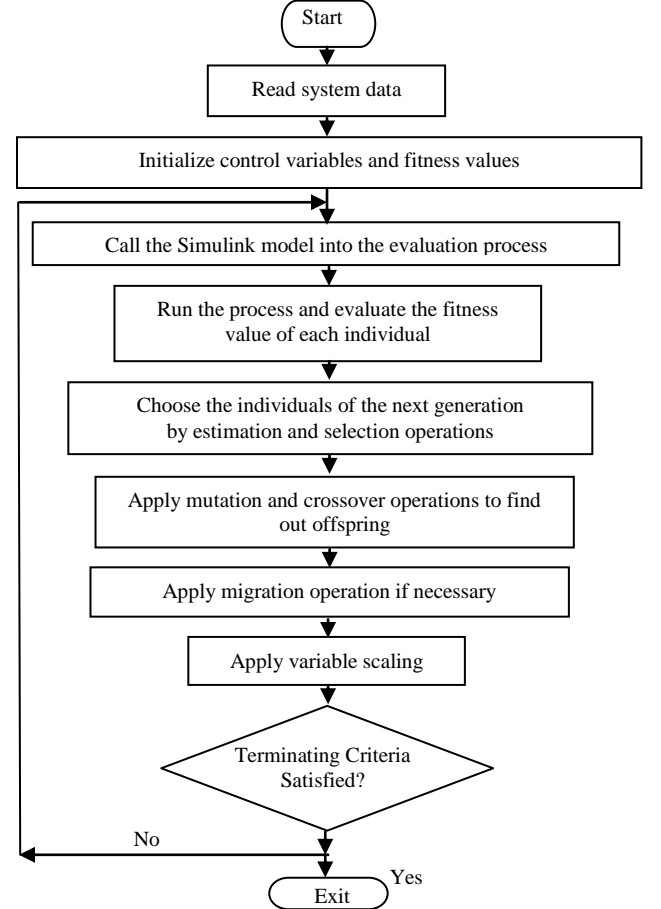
Start

Read system data

Initialize control variables and fitness values

Call the Simulink model into the evaluation process

Run the process and evaluate the fitness value of each individual

Choose the individuals of the next generation by estimation and selection operations

Apply mutation and crossover operations to find out offspring

Apply migration operation if necessary

Apply variable scaling

Terminating Criteria Satisfied?

No

Yes

Exit